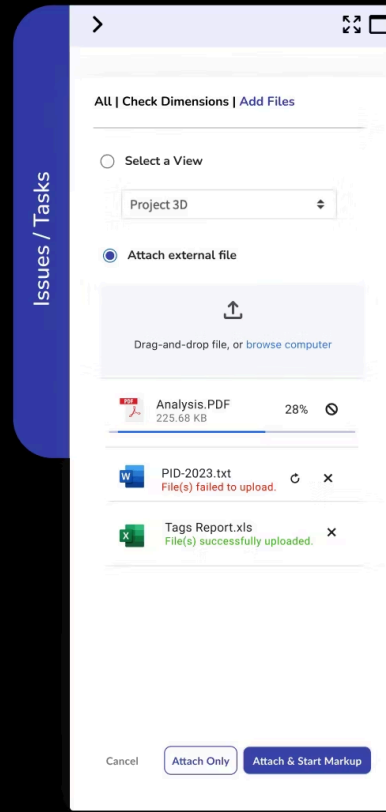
Issues / Tasks

>

All | Check Dimensions | Add Files

Select a View

Project 3D

Attach external file

Drag-and-drop file, or browse computer

Analysis.PDF
225.68 KB
28%

PID-2023.txt
File(s) failed to upload.

Tags Report.xls
File(s) successfully uploaded.

Cancel
Attach Only
Attach & Start Markup